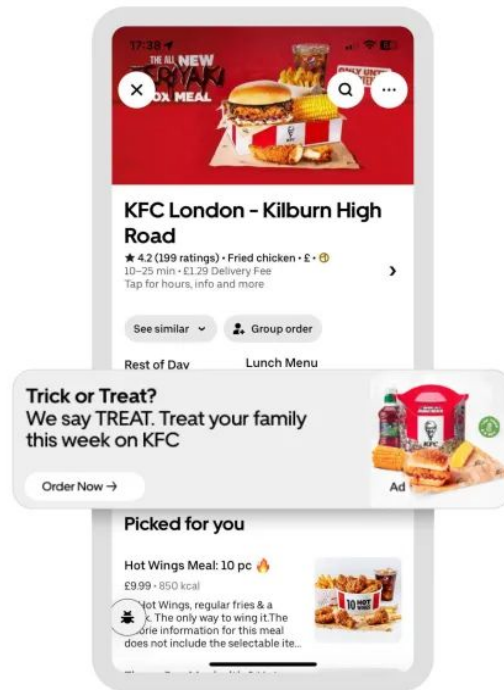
17:38

THE ALL NEW TERIYAKI BOX MEAL

ONLY UNTIL

KFC London - Kilburn High Road

★ 4.2 (199 ratings) • Fried chicken • £ •
10–25 min • £1.29 Delivery Fee
Tap for hours, info and more

See similar

Group order

Rest of Day

Lunch Menu

Trick or Treat?
We say TREAT. Treat your family this week on KFC

Order Now →

Ad

Picked for you

Hot Wings Meal: 10 pc

£9.99 • 850 kcal

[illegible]ot Wings, regular fries & a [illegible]k. The only way to wing it.The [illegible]orie information for this meal does not include the selectable ite...

10 HOT WINGS